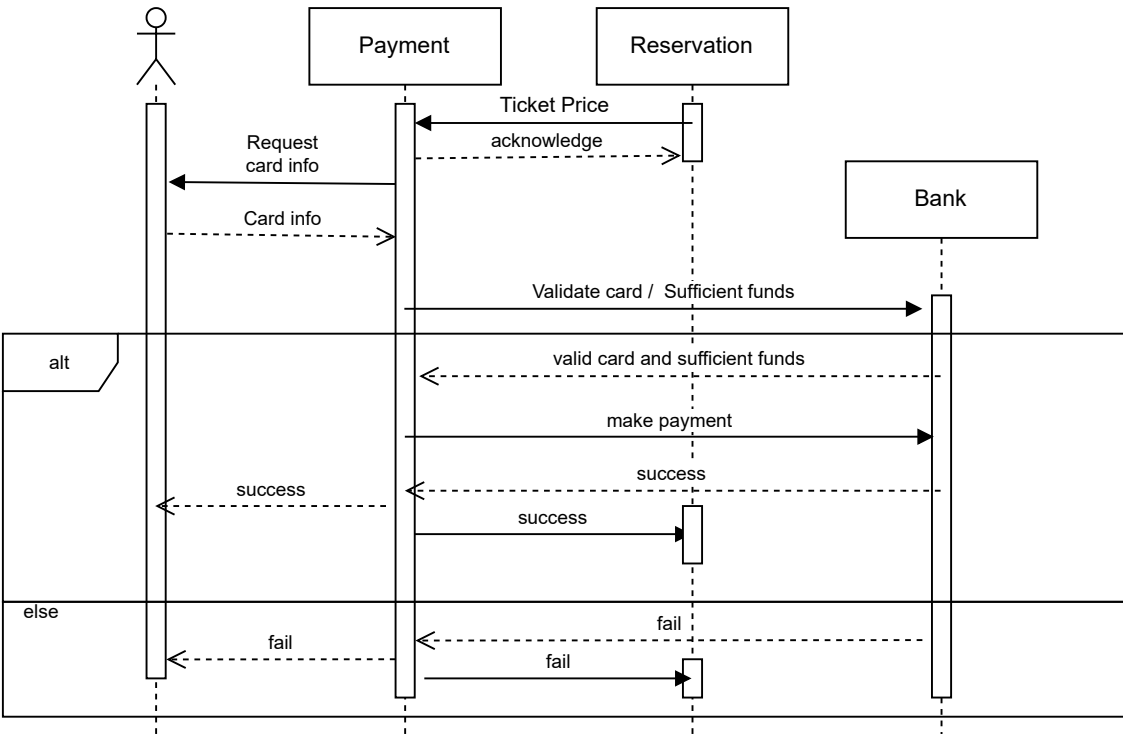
Payment

Reservation

Ticket Price

acknowledge

Request card info

Card info

Bank

Validate card / Sufficient funds

alt

valid card and sufficient funds

make payment

success

success

success

else

fail

fail

fail